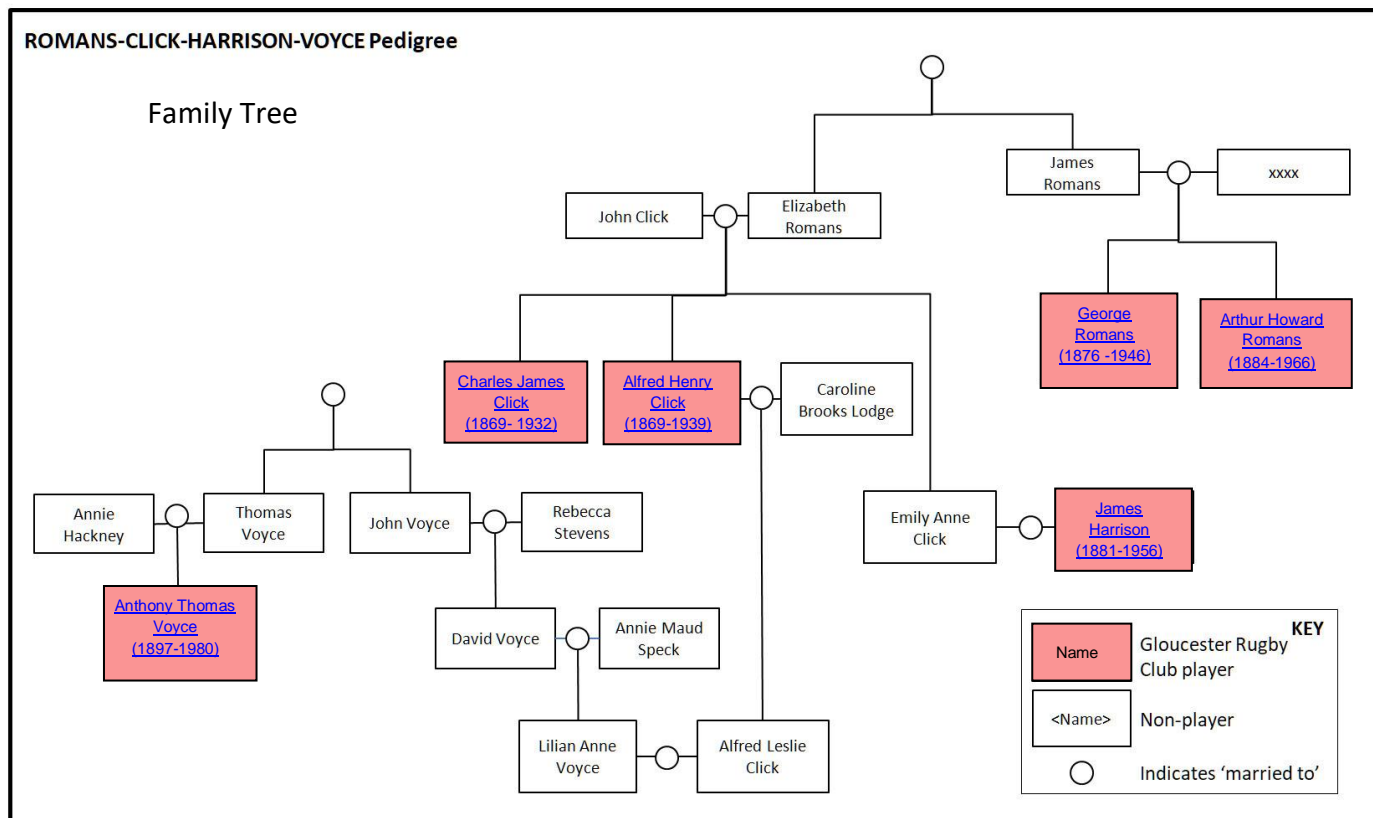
ROMANS-CLICK-HARRISON-VOYCE Pedigree

Family Tree

James Romans

xxxx

John Click

Elizabeth Romans

George Romans (1876 -1946)

Arthur Howard Romans (1884-1966)

Charles James Click (1869- 1932)

Alfred Henry Click (1869-1939)

Caroline Brooks Lodge

Annie Hackney

Thomas Voyce

John Voyce

Rebecca Stevens

Emily Anne Click

James Harrison (1881-1956)

Anthony Thomas Voyce (1897-1980)

David Voyce

Annie Maud Speck

Lilian Anne Voyce

Alfred Leslie Click

KEY

Name — Gloucester Rugby Club player

<Name> — Non-player

Indicates 'married to'